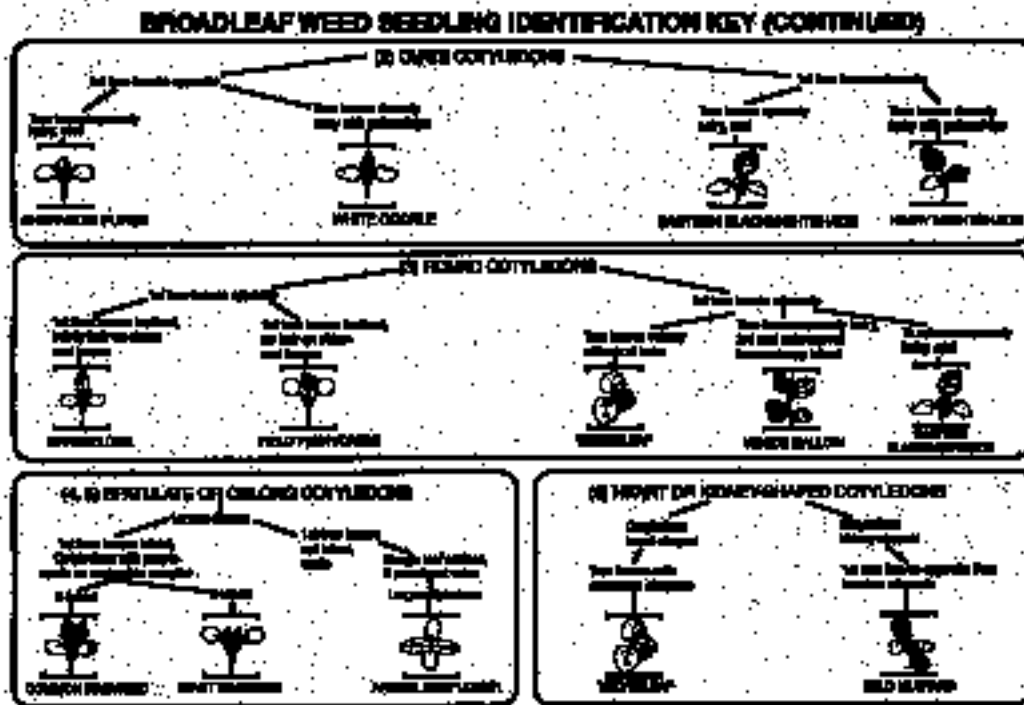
BROADLEAF WEED SEEDLING IDENTIFICATION KEY (CONTINUED)

(3) OVATE COTYLEDONS

1st true leaves opposite

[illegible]

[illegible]

1st true leaves alternate

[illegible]

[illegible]

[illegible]

WHITE COCKLE

EASTERN BLACK NIGHTSHADE

HAIRY NIGHTSHADE

(5) ROUND COTYLEDONS

1st true leaves opposite

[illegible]

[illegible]

1st true leaves alternate

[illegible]

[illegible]

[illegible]

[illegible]

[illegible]

VELVETLEAF

VENICE MALLOW

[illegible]

(4, 5) SPATULATE, OR OBLONG COTYLEDONS

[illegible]

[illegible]

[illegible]

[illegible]

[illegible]

COMMON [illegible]

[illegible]

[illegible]

(6) HEART OR KIDNEY-SHAPED COTYLEDONS

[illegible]

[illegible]

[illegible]

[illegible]

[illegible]

WILD MUSTARD